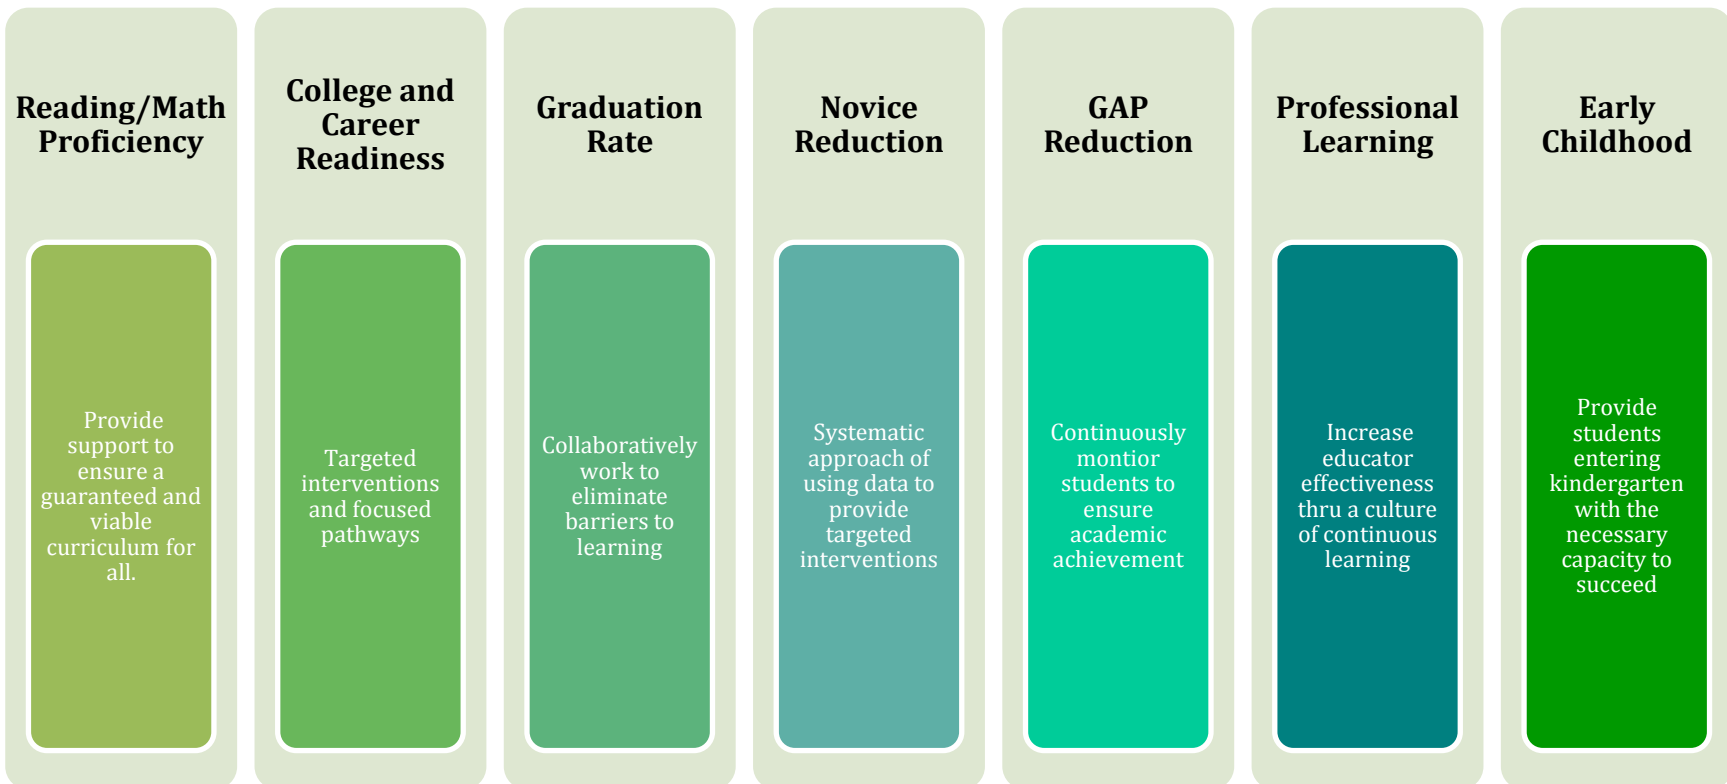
Reading/Math Proficiency

Provide support to ensure a guaranteed and viable curriculum for all.

College and Career Readiness

Targeted interventions and focused pathways

Graduation Rate

Collaboratively work to eliminate barriers to learning

Novice Reduction

Systematic approach of using data to provide targeted interventions

GAP Reduction

Continuously montior students to ensure academic achievement

Professional Learning

Increase educator effectiveness thru a culture of continuous learning

Early Childhood

Provide students entering kindergarten with the necessary capacity to succeed